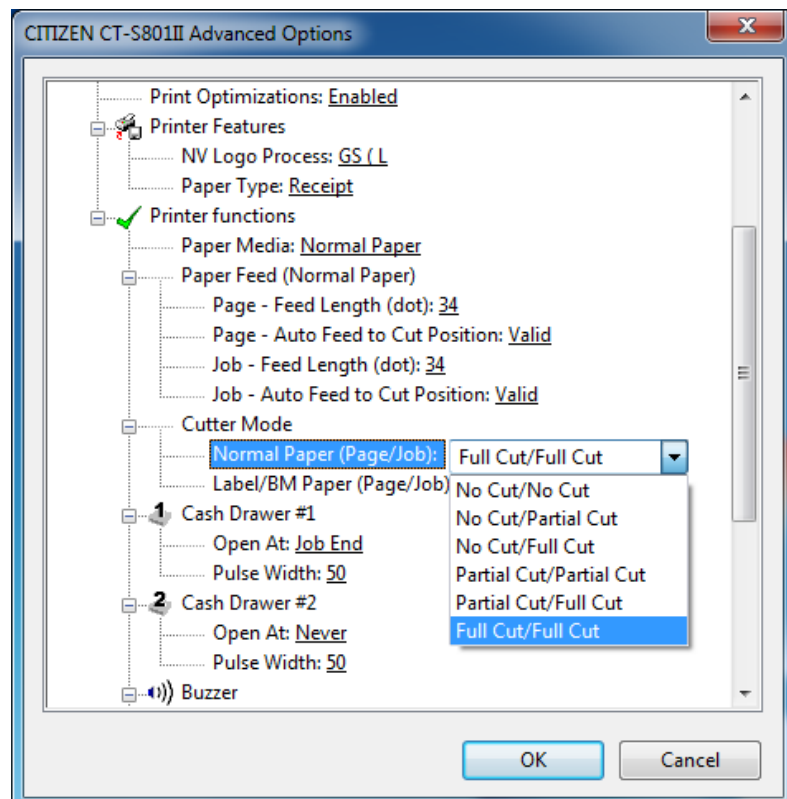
CITIZEN CT-S801II Advanced Options

Print Optimizations: Enabled
Printer Features
NV Logo Process: GS ( L
Paper Type: Receipt
Printer functions
Paper Media: Normal Paper
Paper Feed (Normal Paper)
Page - Feed Length (dot): 34
Page - Auto Feed to Cut Position: Valid
Job - Feed Length (dot): 34
Job - Auto Feed to Cut Position: Valid
Cutter Mode
Normal Paper (Page/Job): Full Cut/Full Cut
Label/BM Paper (Page/Job)
No Cut/No Cut
No Cut/Partial Cut
No Cut/Full Cut
Partial Cut/Partial Cut
Partial Cut/Full Cut
Full Cut/Full Cut
1 Cash Drawer #1
Open At: Job End
Pulse Width: 50
2 Cash Drawer #2
Open At: Never
Pulse Width: 50
Buzzer

OK
Cancel